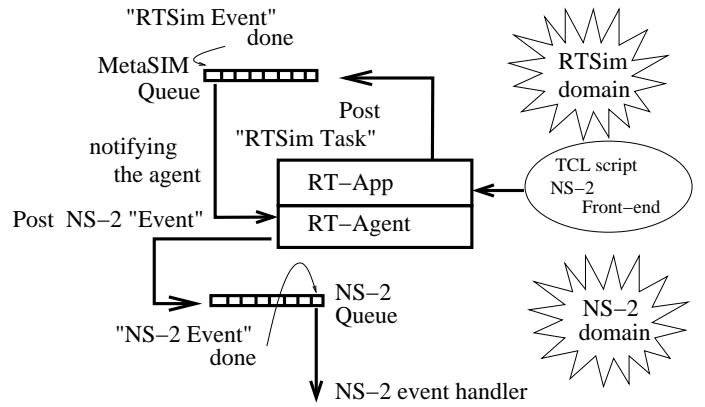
"RTSim Event"
done

MetaSIM
Queue

RTSim
domain

Post
"RTSim Task"

notifying
the agent

RT−App

RT−Agent

TCL script
NS−2
Front−end

Post NS−2 "Event"

NS−2
Queue

"NS−2 Event"
done

NS−2
domain

NS−2 event handler